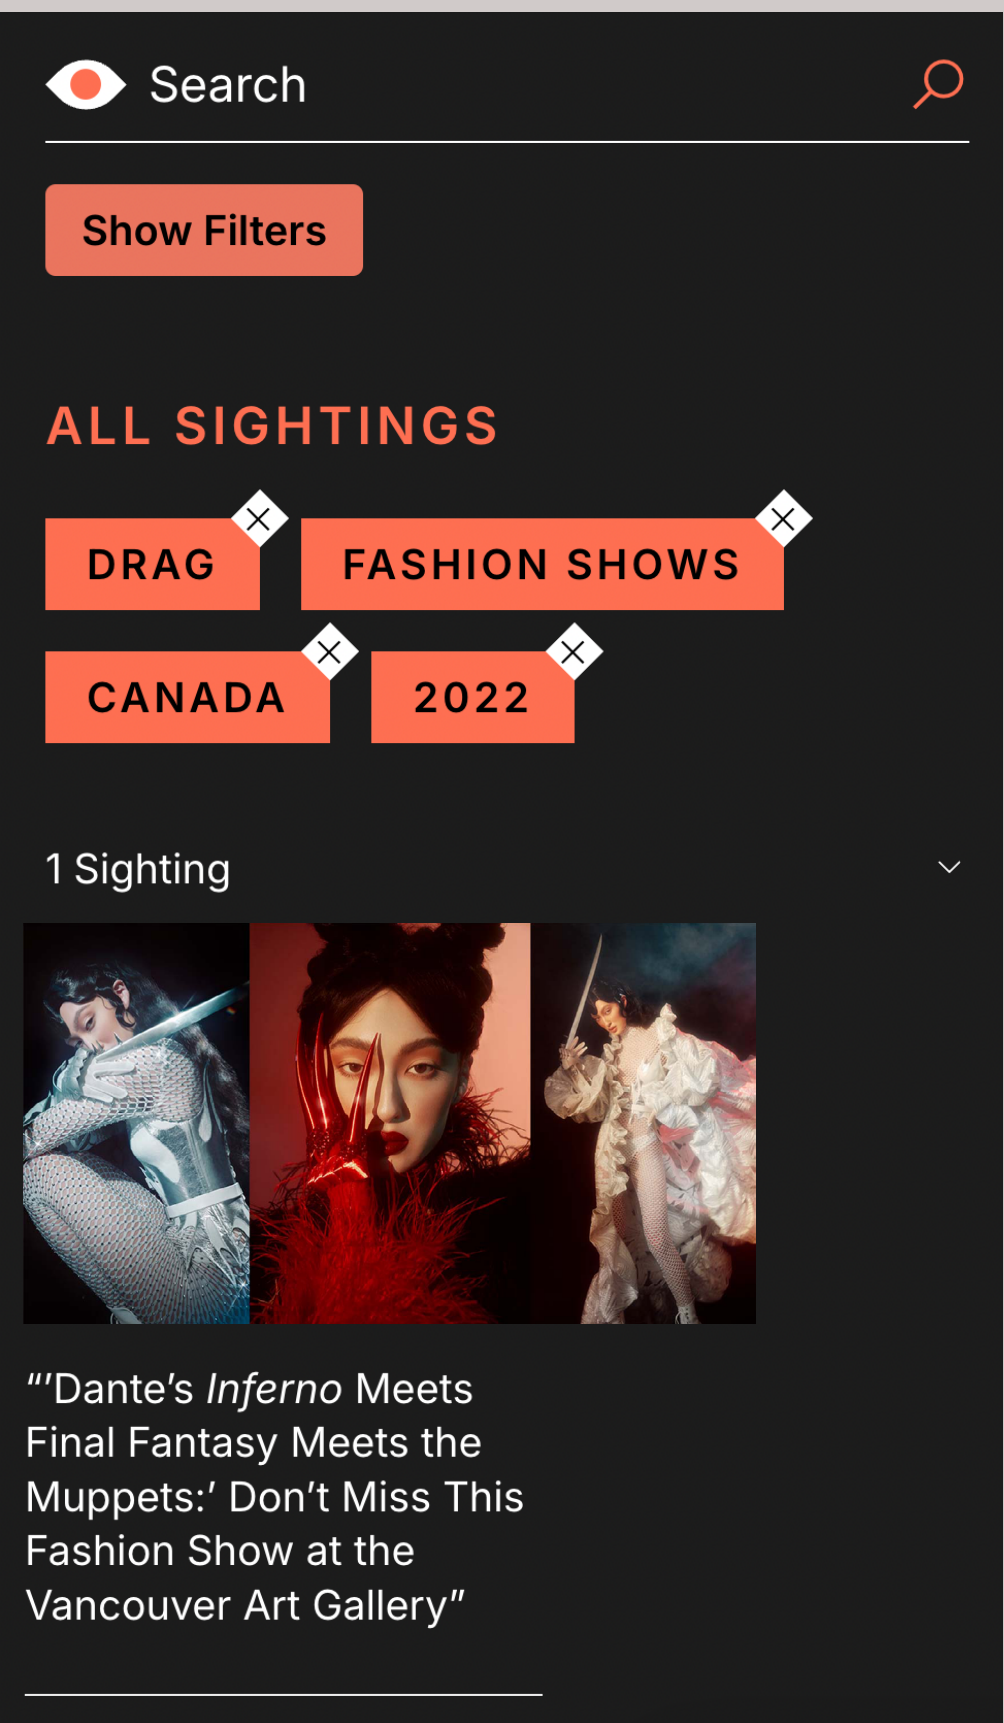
Search

Show Filters

ALL SIGHTINGS

DRAG

FASHION SHOWS

CANADA

2022

1 Sighting

“‘Dante’s Inferno Meets Final Fantasy Meets the Muppets:’ Don’t Miss This Fashion Show at the Vancouver Art Gallery”